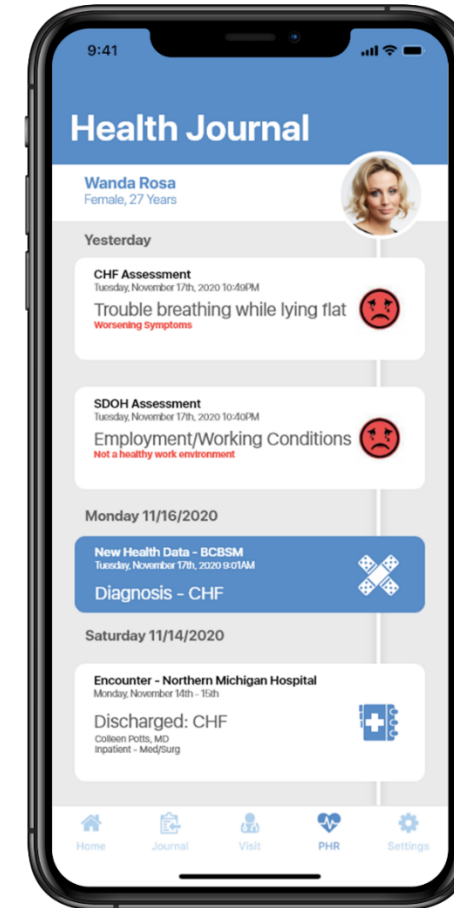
9:41

Health Journal

Wanda Rosa
Female, 27 Years

Yesterday

CHF Assessment
Tuesday, November 17th, 2020 10:49PM
Trouble breathing while lying flat
Worsening Symptoms

SDOH Assessment
Tuesday, November 17th, 2020 10:40PM
Employment/Working Conditions
Not a healthy work environment

Monday 11/16/2020

New Health Data - BCBSM
Tuesday, November 17th, 2020 9:01AM
Diagnosis - CHF

Saturday 11/14/2020

Encounter - Northern Michigan Hospital
Monday, November 14th - 15th
Discharged: CHF
Colleen Potts, MD
Inpatient - Med/Surg

Home Journal Visit PHR Settings